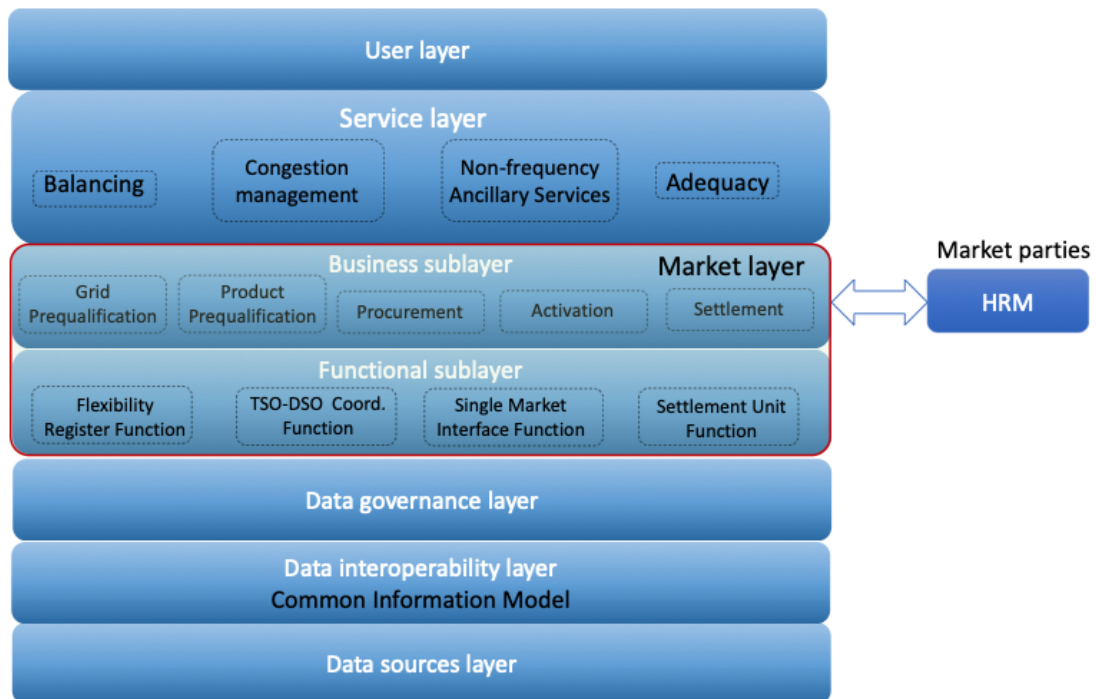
User layer

Service layer

Balancing

Congestion management

Non-frequency Ancillary Services

Adequacy

Business sublayer

Market layer

Market parties

HRM

Grid Prequalification

Product Prequalification

Procurement

Activation

Settlement

Functional sublayer

Flexibility Register Function

TSO-DSO Coord. Function

Single Market Interface Function

Settlement Unit Function

Data governance layer

Data interoperability layer
Common Information Model

Data sources layer